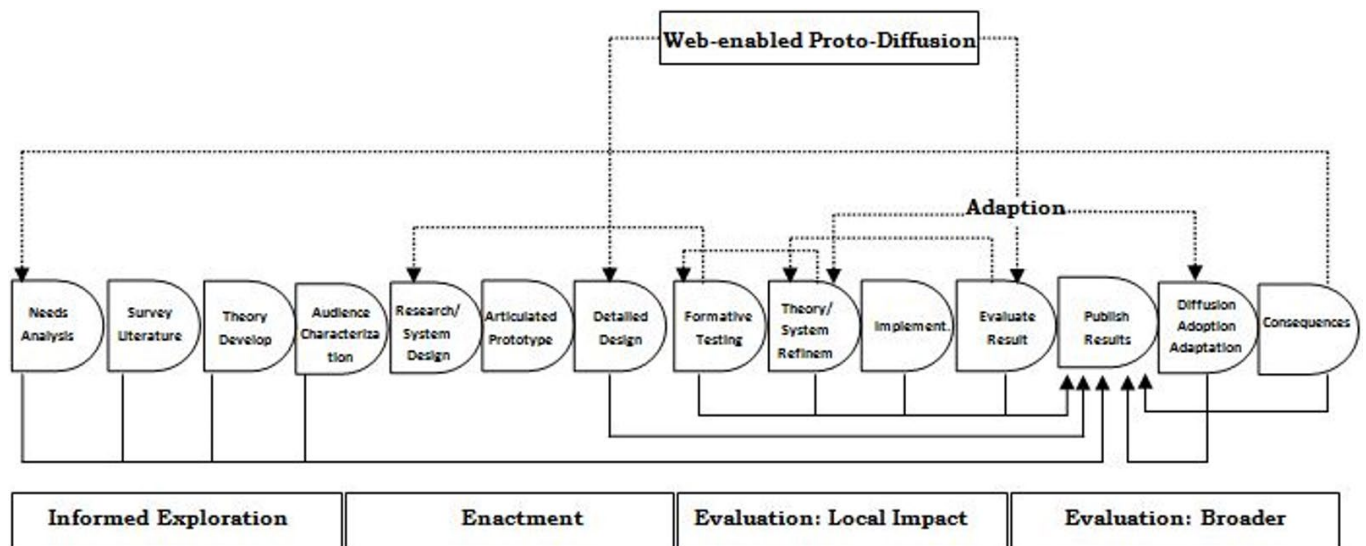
Web-enabled Proto-Diffusion

Adaption

Needs Analysis

Survey Literature

Theory Develop

Audience Characterization

Research/ System Design

Articulated Prototype

Detailed Design

Formative Testing

Theory/ System Refinem

Implement.

Evaluate Result

Publish Results

Diffusion Adoption Adaptation

Consequences

Informed Exploration

Enactment

Evaluation: Local Impact

Evaluation: Broader